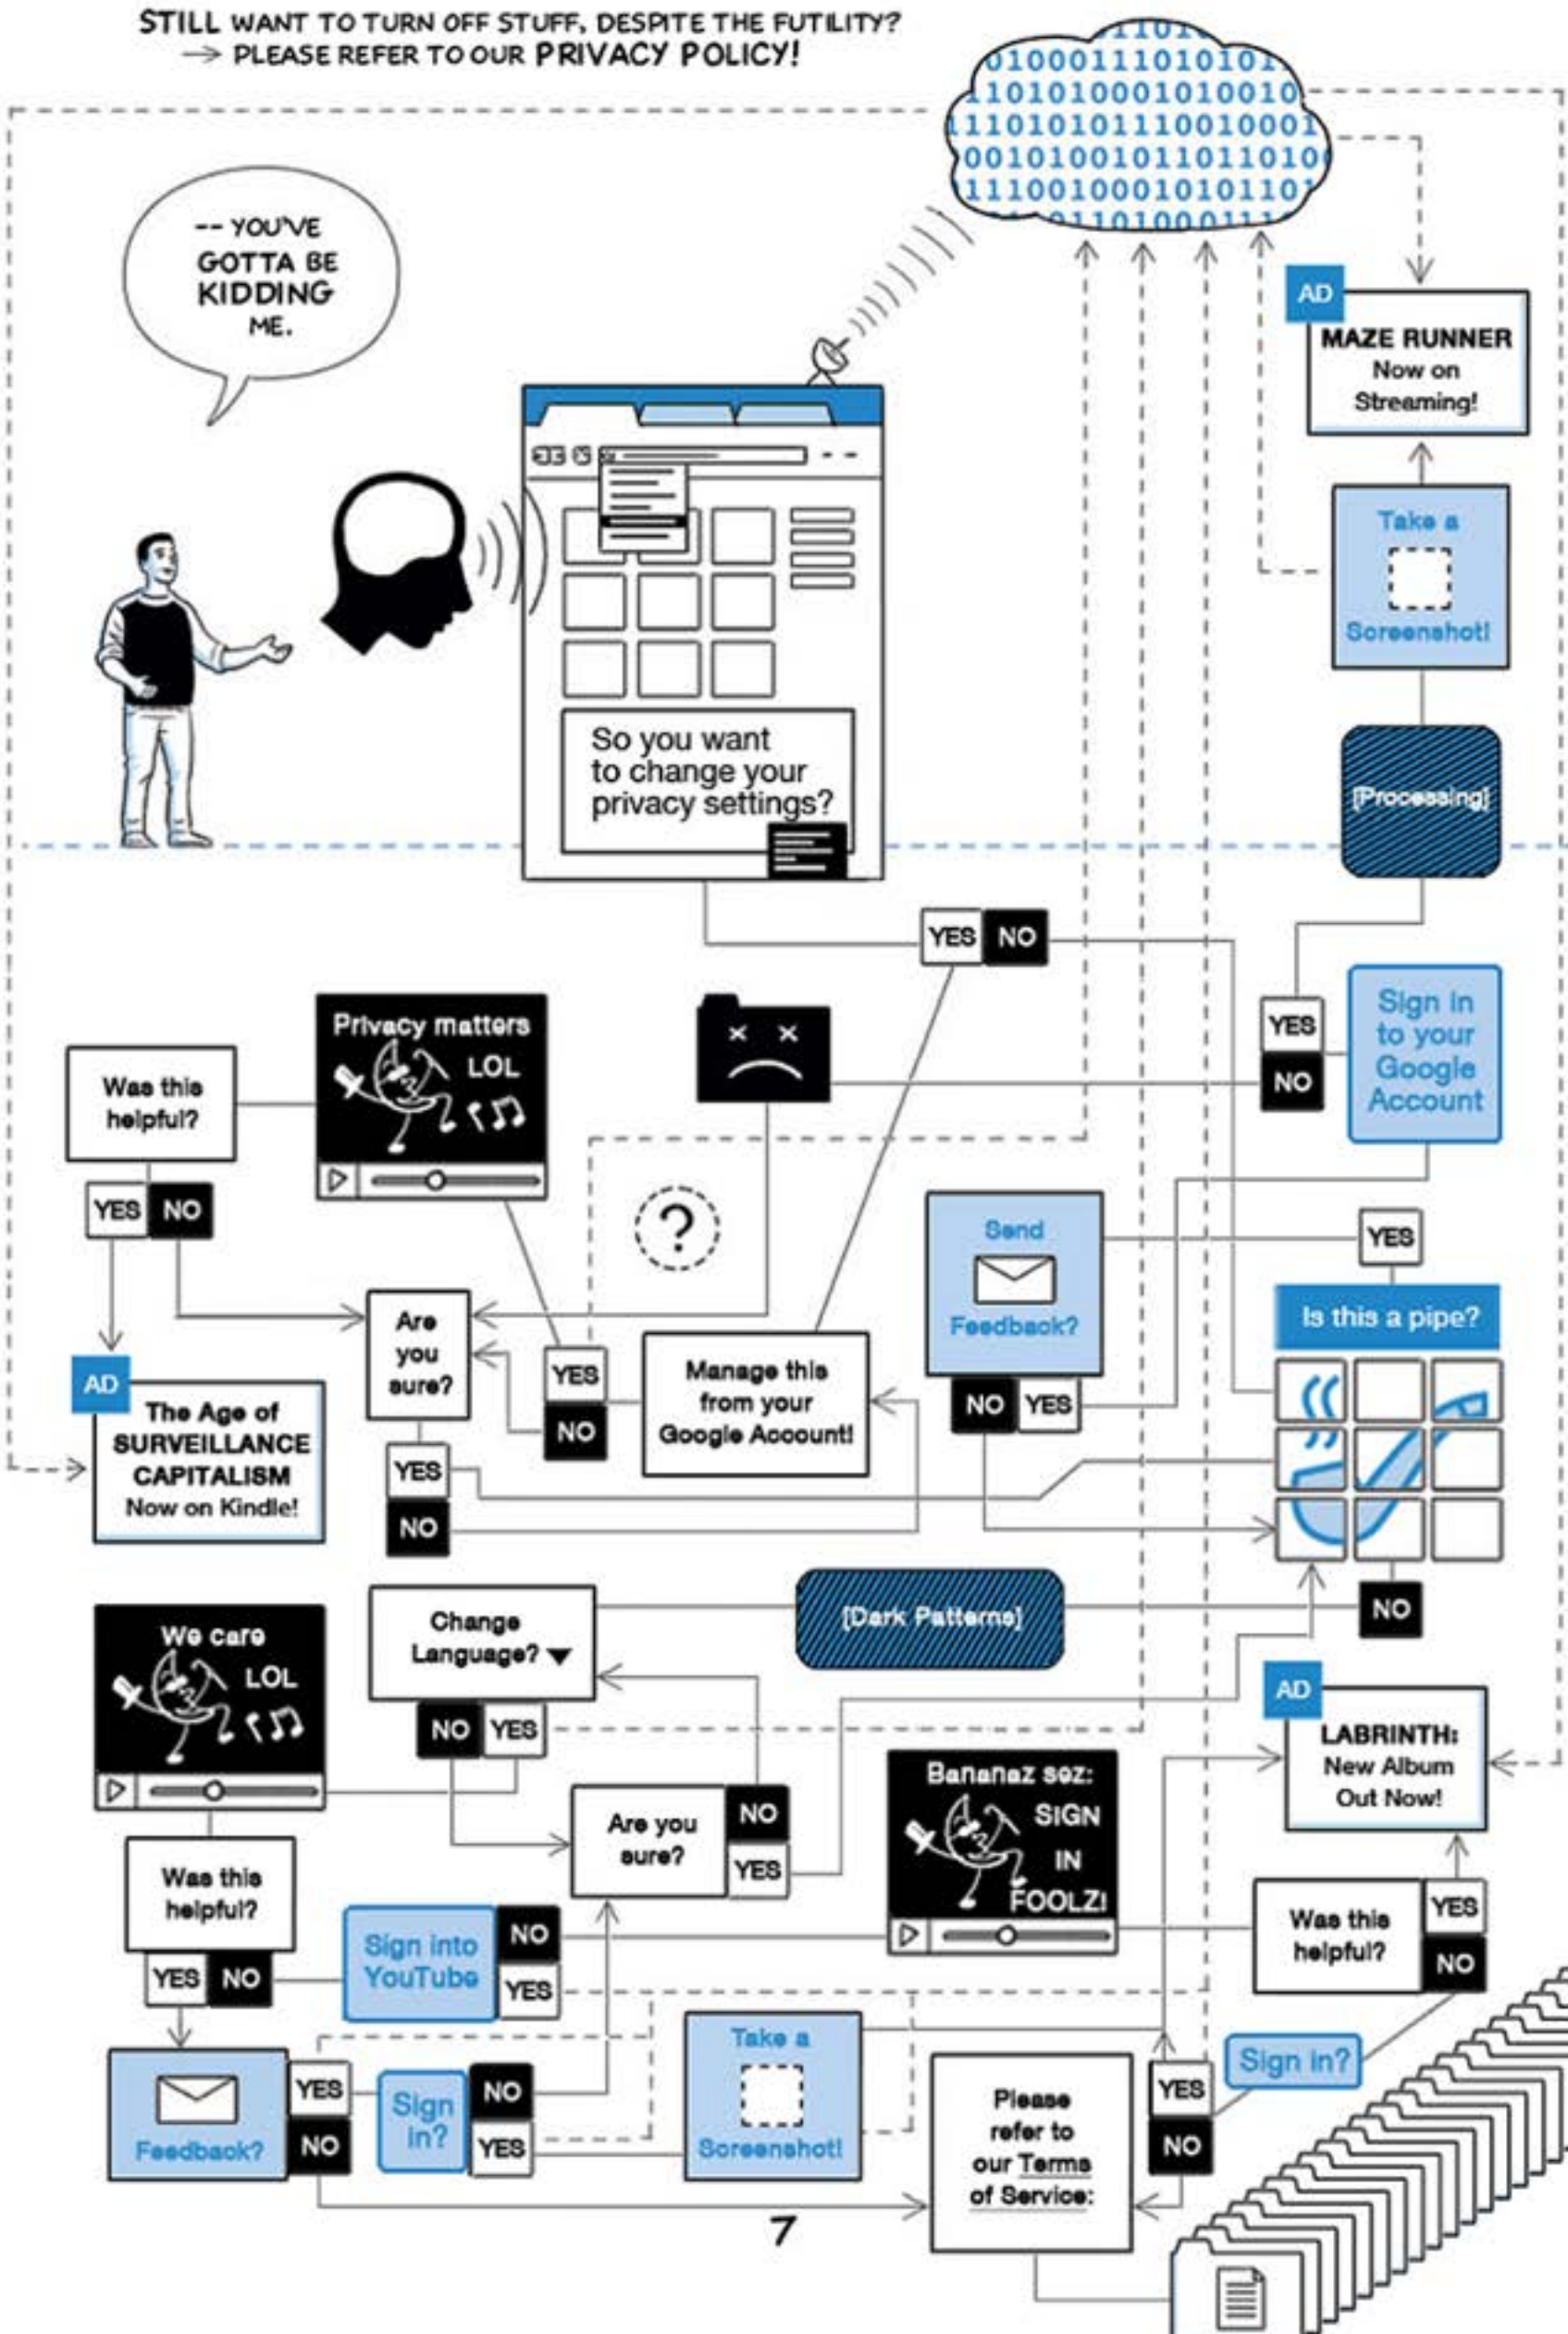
STILL WANT TO TURN OFF STUFF, DESPITE THE FUTILITY?
→ PLEASE REFER TO OUR PRIVACY POLICY!

1101
01000111010101
1101010001010010
1110101011100100001
0010100101101101010
1110010001010110
01101000111

-- YOU'VE GOTTA BE KIDDING ME.

AD
MAZE RUNNER
Now on Streaming!

Take a Screenshot!

So you want to change your privacy settings?

[Processing]

YES NO

Privacy matters
LOL

Was this helpful?

YES NO

YES
NO
Sign in to your Google Account

?

Send Feedback?

YES

Is this a pipe?

Are you sure?

YES
NO

Manage this from your Google Account!

NO YES

AD
The Age of SURVEILLANCE CAPITALISM
Now on Kindle!

YES
NO

We care
LOL

Change Language?

[Dark Patterns]

NO

NO YES

AD
LABRINTH:
New Album Out Now!

Are you sure?

NO
YES

Bananaz sez:
SIGN IN FOOLZ!

Was this helpful?

YES NO

Sign into YouTube

NO
YES

Was this helpful?

YES
NO

Feedback?

YES
NO

Sign in?

NO
YES

Take a Screenshot!

Please refer to our Terms of Service:

YES
NO

Sign in?

7